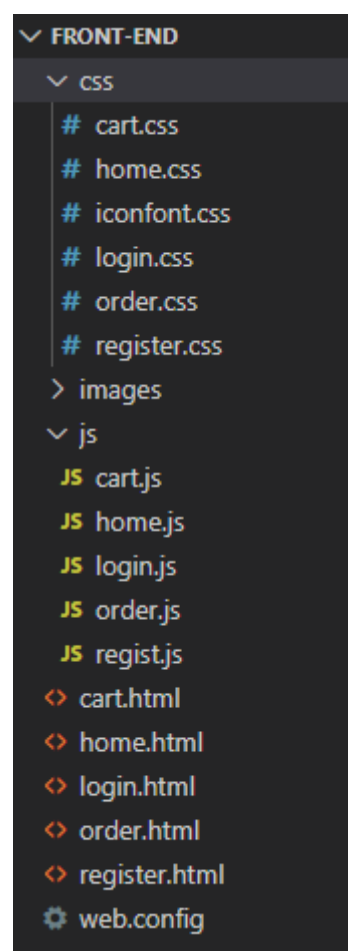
FRONT-END
css
# cart.css
# home.css
# iconfont.css
# login.css
# order.css
# register.css
images
js
JS cart.js
JS home.js
JS login.js
JS order.js
JS regist.js
<> cart.html
<> home.html
<> login.html
<> order.html
<> register.html
web.config